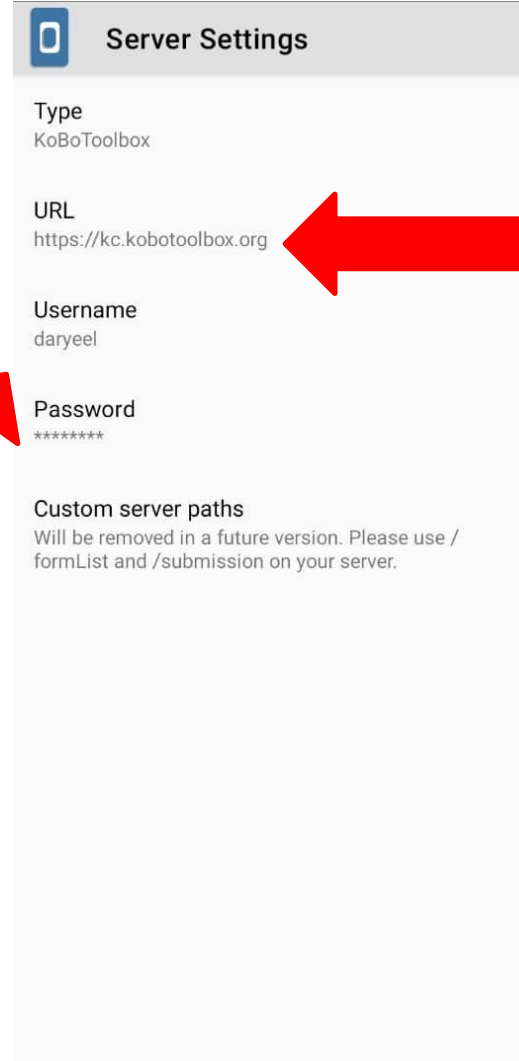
Server Settings

Type
KoBoToolbox

URL
https://kc.kobotoolbox.org

Username
daryeel

Password
********

Custom server paths
Will be removed in a future version. Please use /formList and /submission on your server.